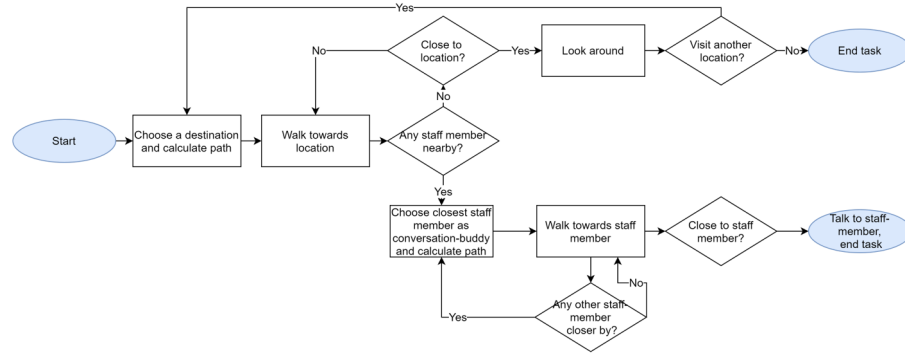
Yes

No

Close to location?

Yes

Look around

Visit another location?

No

End task

No

Start

Choose a destination and calculate path

Walk towards location

Any staff member nearby?

Yes

Choose closest staff member as conversation-buddy and calculate path

Walk towards staff member

Close to staff member?

Talk to staff-member, end task

No

Any other staff-member closer by?

Yes